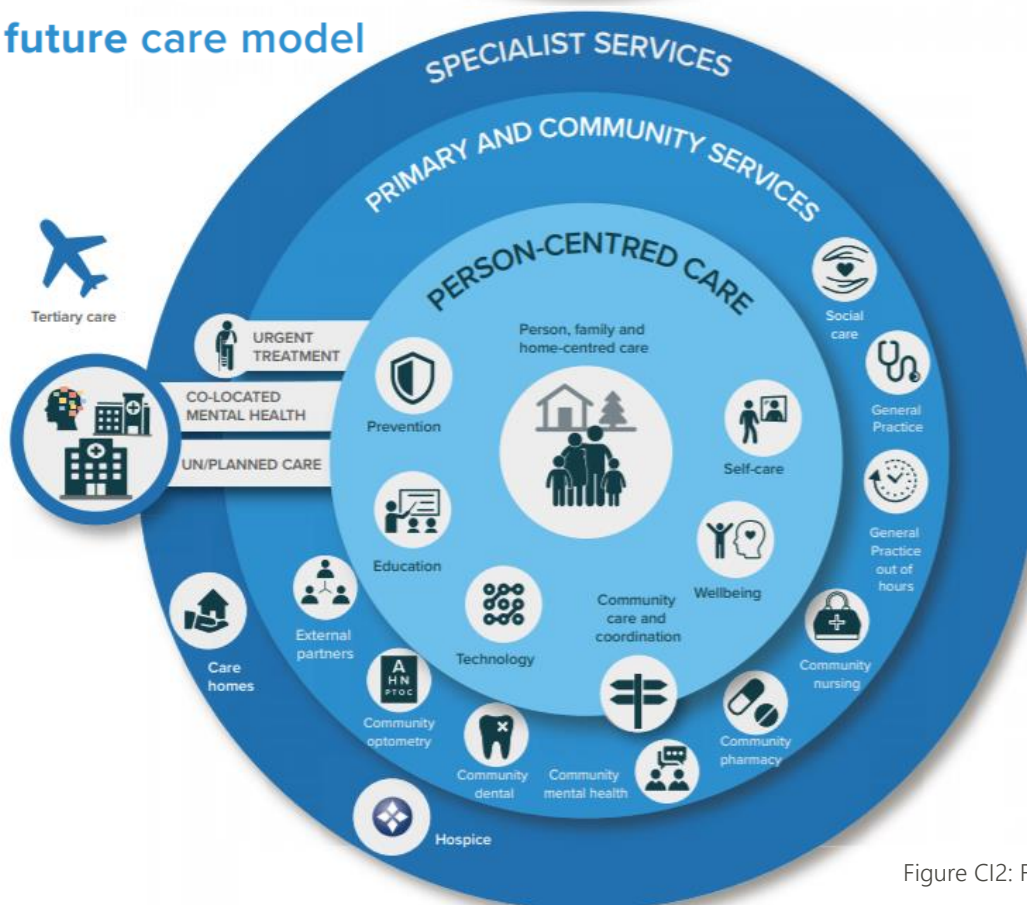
future care model

SPECIALIST SERVICES

PRIMARY AND COMMUNITY SERVICES

PERSON-CENTRED CARE

Tertiary care

URGENT TREATMENT

CO-LOCATED MENTAL HEALTH

UN/PLANNED CARE

Person, family and home-centred care

Prevention

Self-care

Education

Wellbeing

Technology

Community care and coordination

Social care

General Practice

General Practice out of hours

Community nursing

Community pharmacy

Community mental health

Community dental

Community optometry

A HN PTOC

External partners

Care homes

Hospice

Figure CI2: F